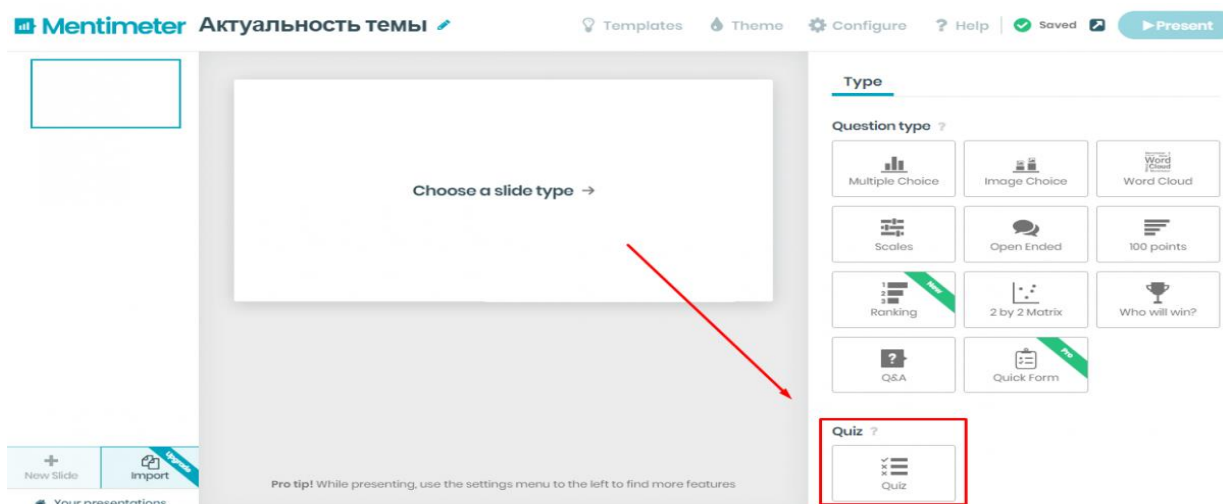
Mentimeter Актуальность темы

Templates Theme Configure ? Help Saved ▶Present

Choose a slide type →

Type

Question type ?

Multiple Choice
Image Choice
Word Cloud
Scales
Open Ended
100 points
Ranking New
2 by 2 Matrix
Who will win?
Q&A
Quick Form Pro

Quiz ?

Quiz

New Slide
Import Upgrade

Your presentations

Pro tip! While presenting, use the settings menu to the left to find more features